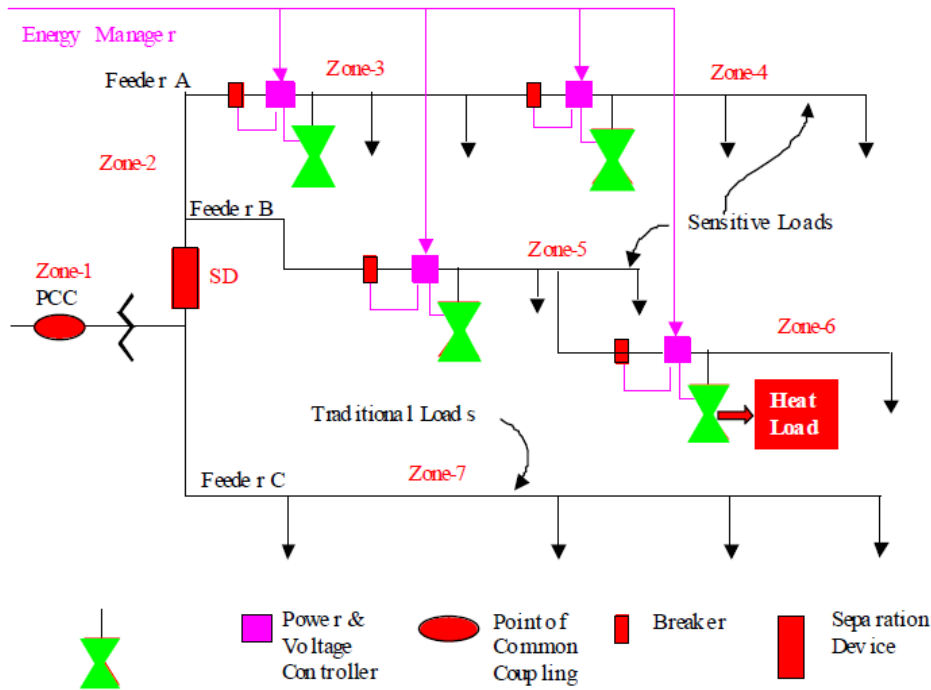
Energy Manage r

Feede r A

Zone-3

Zone-4

Zone-2

Feede r B

Sensitive Loads

Zone-5

Zone-1

PCC

SD

Zone-6

Heat Load

Traditiona l Load s

Zone-7

Feede r C

Powe r & Voltage Con troller

Point of Common Coup ling

Break er

Sepa ration Dev ice